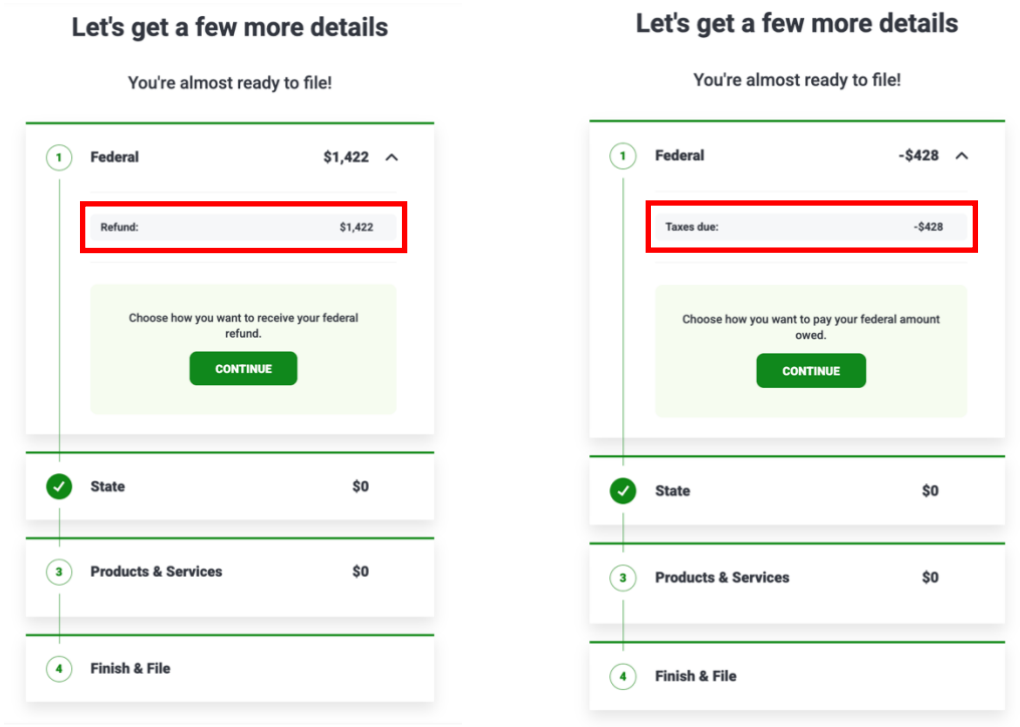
Let's get a few more details

You're almost ready to file!

1 Federal $1,422

Refund: $1,422

Choose how you want to receive your federal refund.

CONTINUE

State $0

3 Products & Services $0

4 Finish & File

Let's get a few more details

You're almost ready to file!

1 Federal -$428

Taxes due: -$428

Choose how you want to pay your federal amount owed.

CONTINUE

State $0

3 Products & Services $0

4 Finish & File